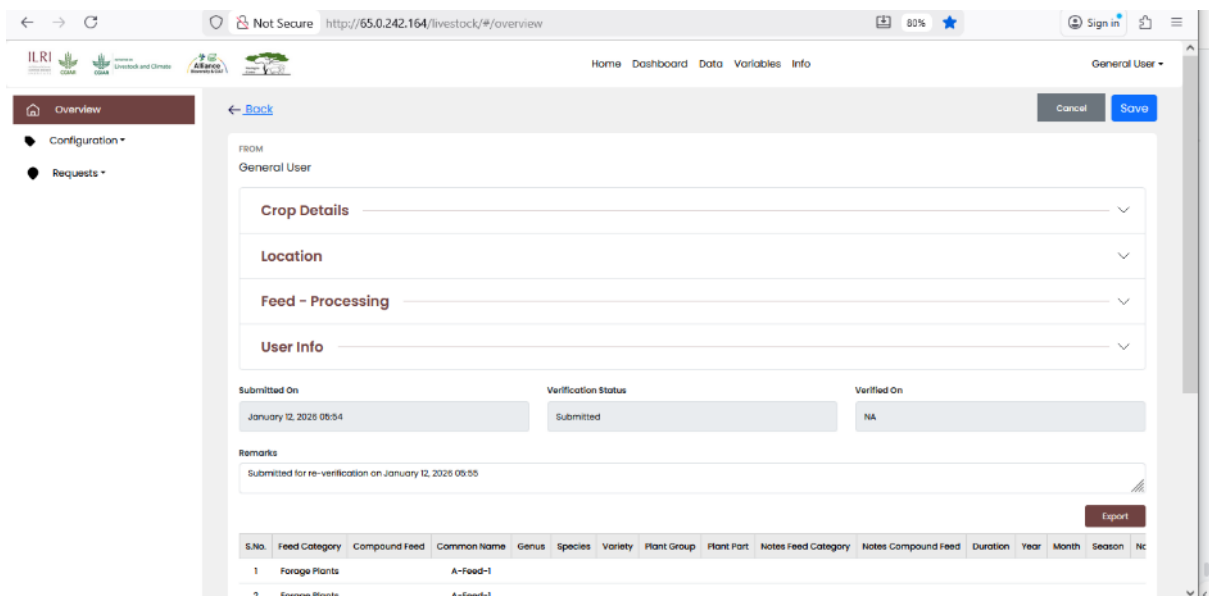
Not Secure http://65.0.242.164/livestock/#/overview

80%

Sign in

ILRI CGIAR Livestock and Climate Alliance

Home Dashboard Data Variables Info

General User ▾

Overview

Configuration ▾

Requests ▾

← Back

Cancel

Save

FROM

General User

Crop Details

Location

Feed - Processing

User Info

Submitted On

January 12, 2026 05:54

Verification Status

Submitted

Verified On

NA

Remarks

Submitted for re-verification on January 12, 2026 05:55

Export

| S.No. | Feed Category | Compound Feed | Common Name | Genus | Species | Variety | Plant Group | Plant Part | Notes Feed Category | Notes Compound Feed | Duration | Year | Month | Season | Nc |
|---|---|---|---|---|---|---|---|---|---|---|---|---|---|---|---|
| 1 | Forage Plants | | A-Feed-1 | | | | | | | | | | | | |
| 2 | Forage Plants | | A-Feed-1 | | | | | | | | | | | | |